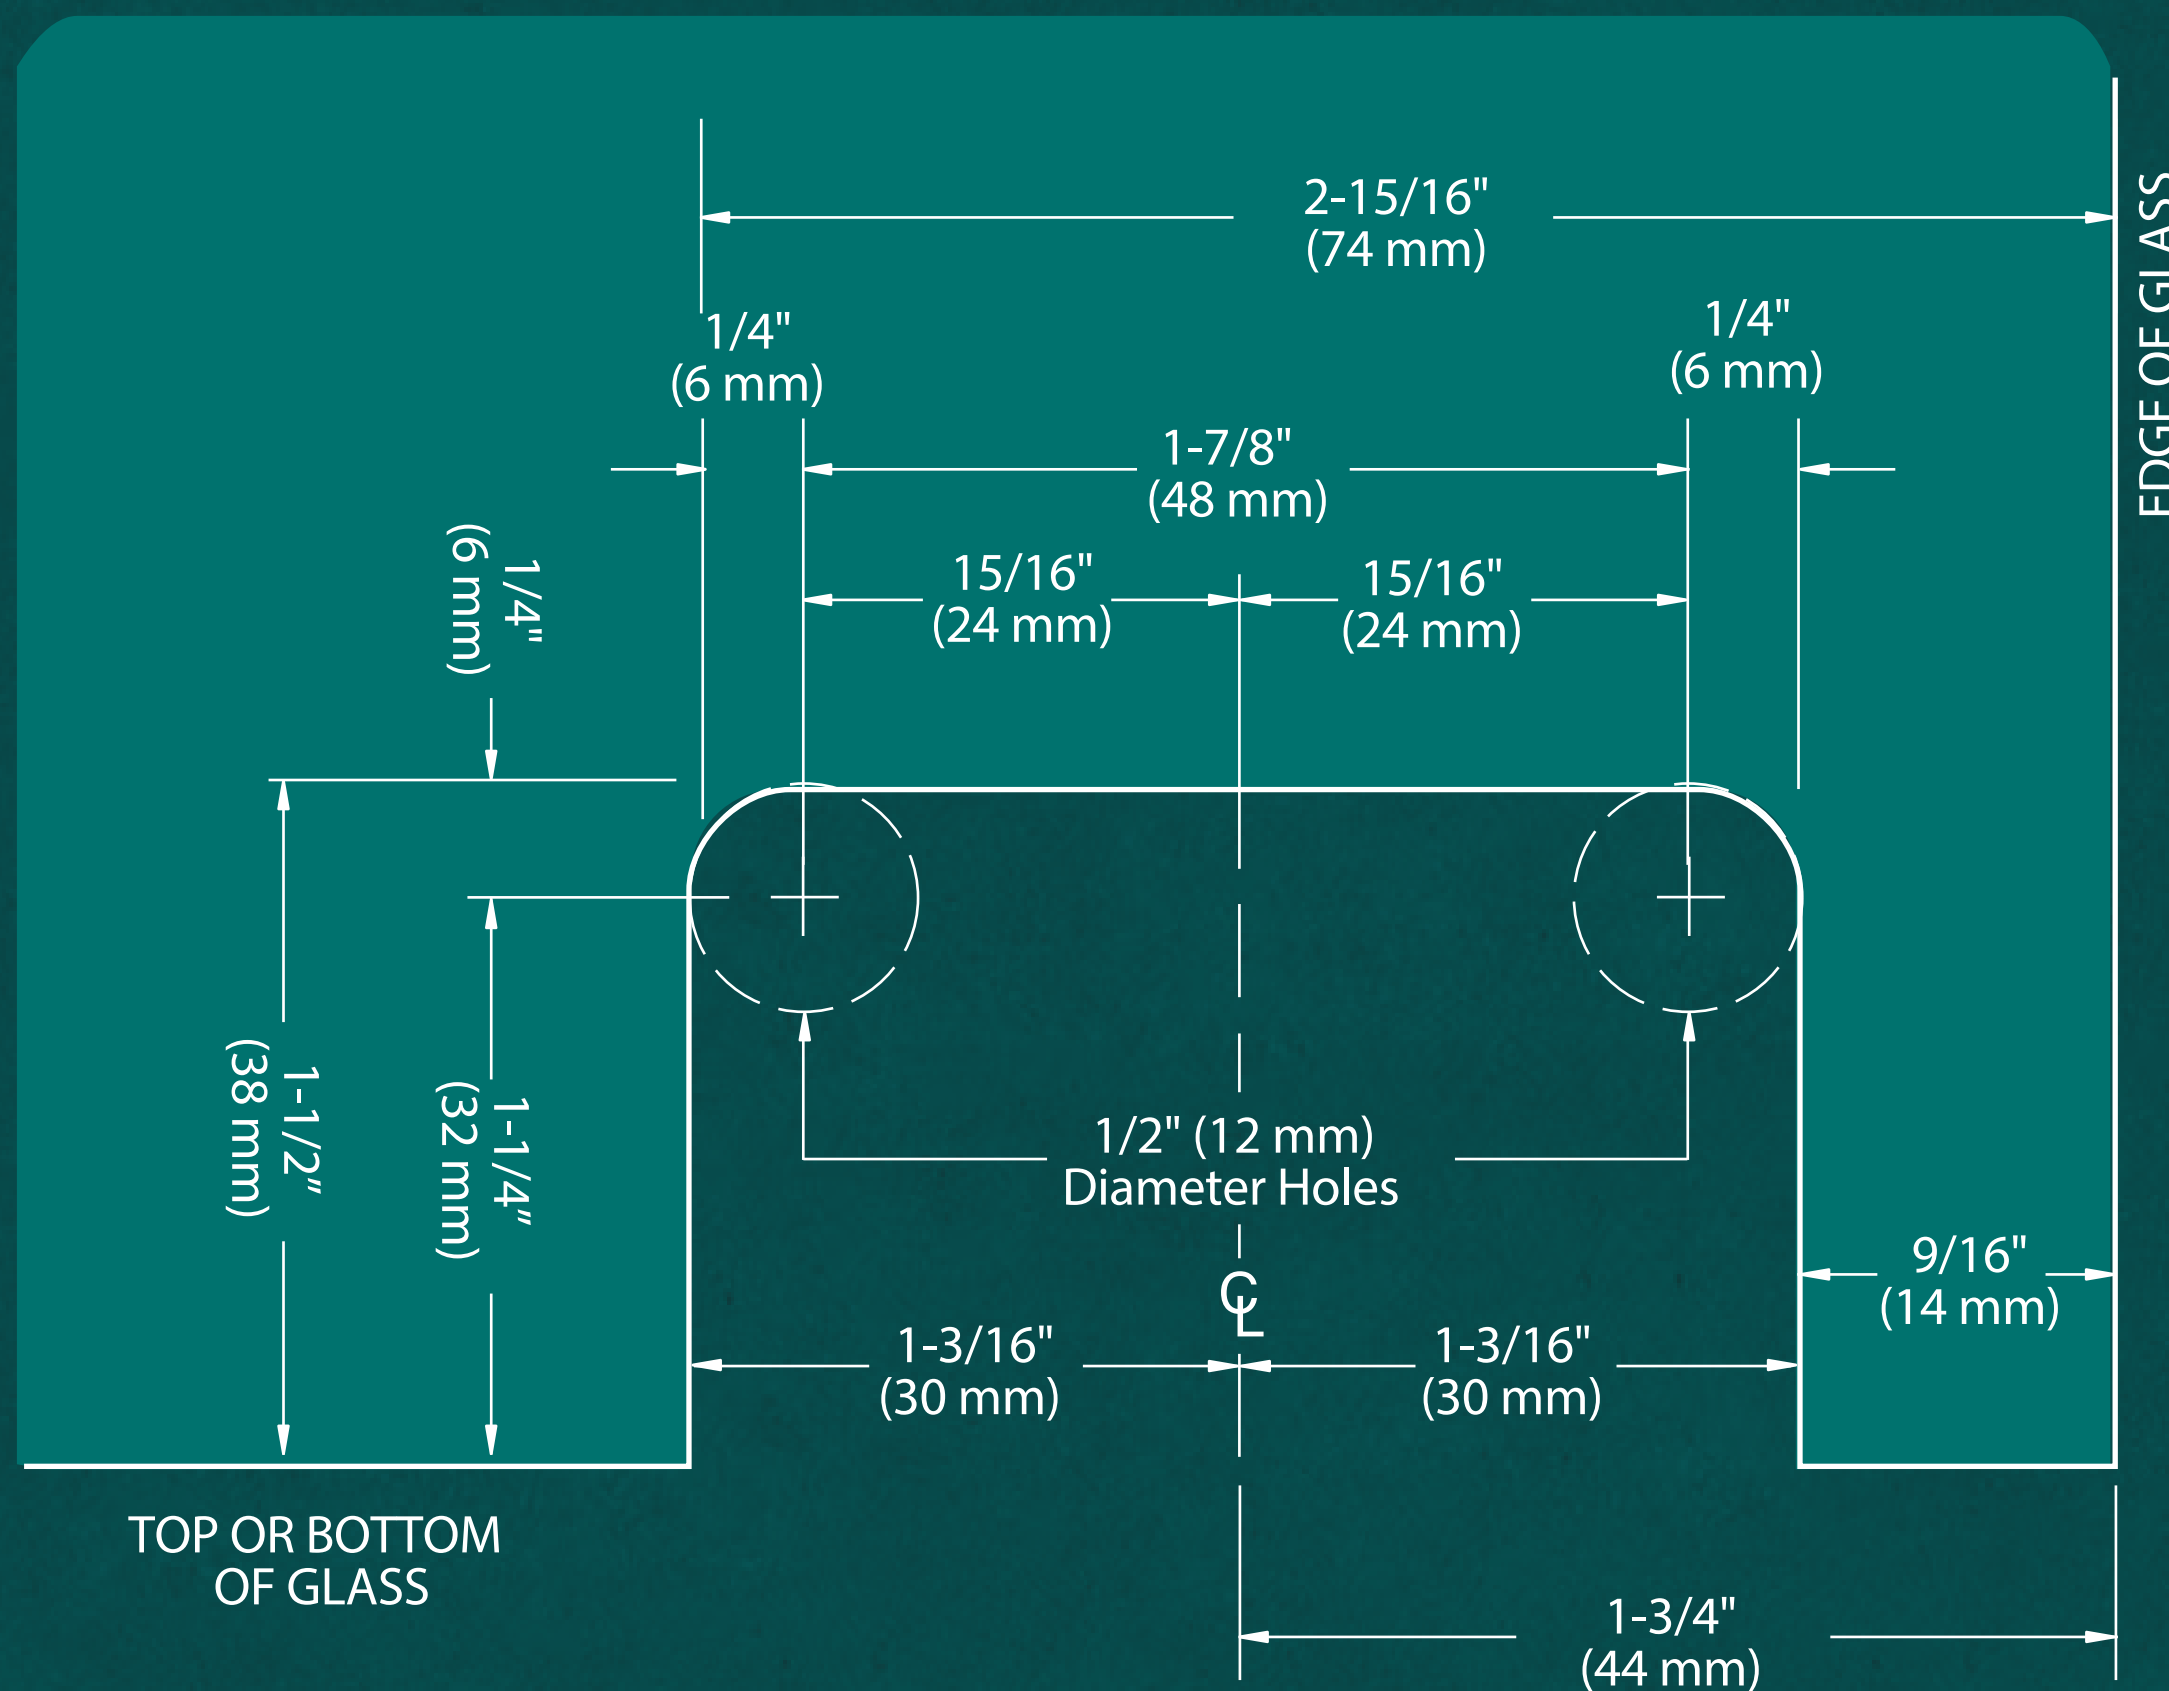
2-15/16"
(74 mm)

EDGE OF GLASS

1/4"
(6 mm)

1/4"
(6 mm)

1-7/8"
(48 mm)

15/16"
(24 mm)

15/16"
(24 mm)

1/4"
(6 mm)

1-1/2"
(38 mm)

1-1/4"
(32 mm)

1/2" (12 mm)
Diameter Holes

$\mathcal{C}\!\!\!L$

9/16"
(14 mm)

1-3/16"
(30 mm)

1-3/16"
(30 mm)

TOP OR BOTTOM
OF GLASS

1-3/4"
(44 mm)